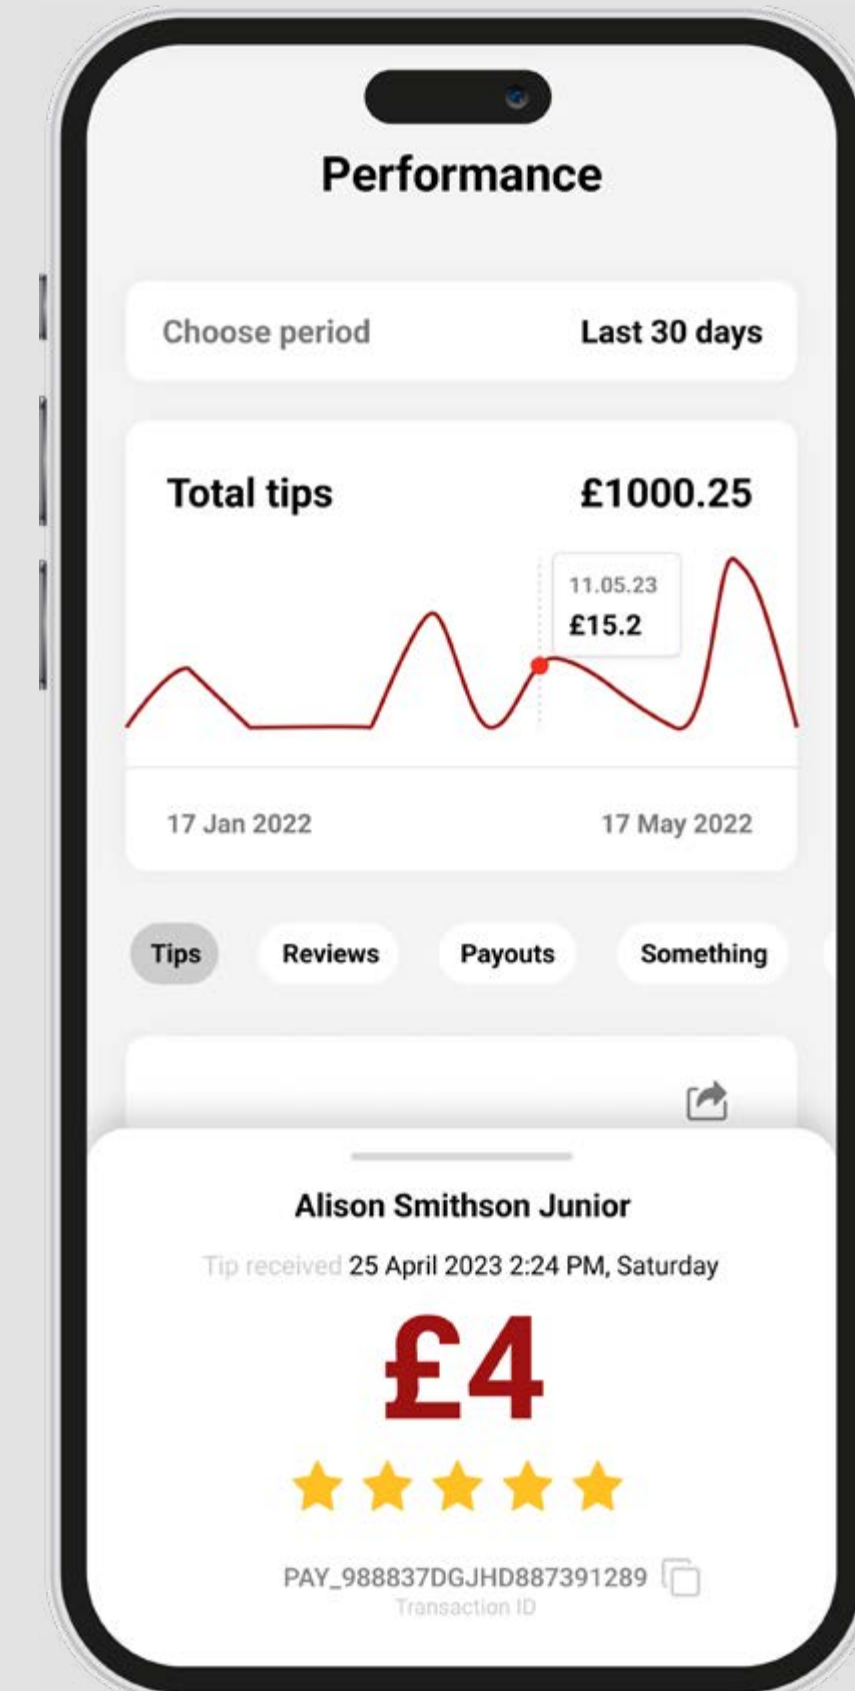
Performance

Choose period
Last 30 days

Total tips
£1000.25

11.05.23
£15.2

17 Jan 2022
17 May 2022

Tips
Reviews
Payouts
Something

Alison Smithson Junior

Tip received 25 April 2023 2:24 PM, Saturday

£4

PAY_988837DGJHD887391289
Transaction ID